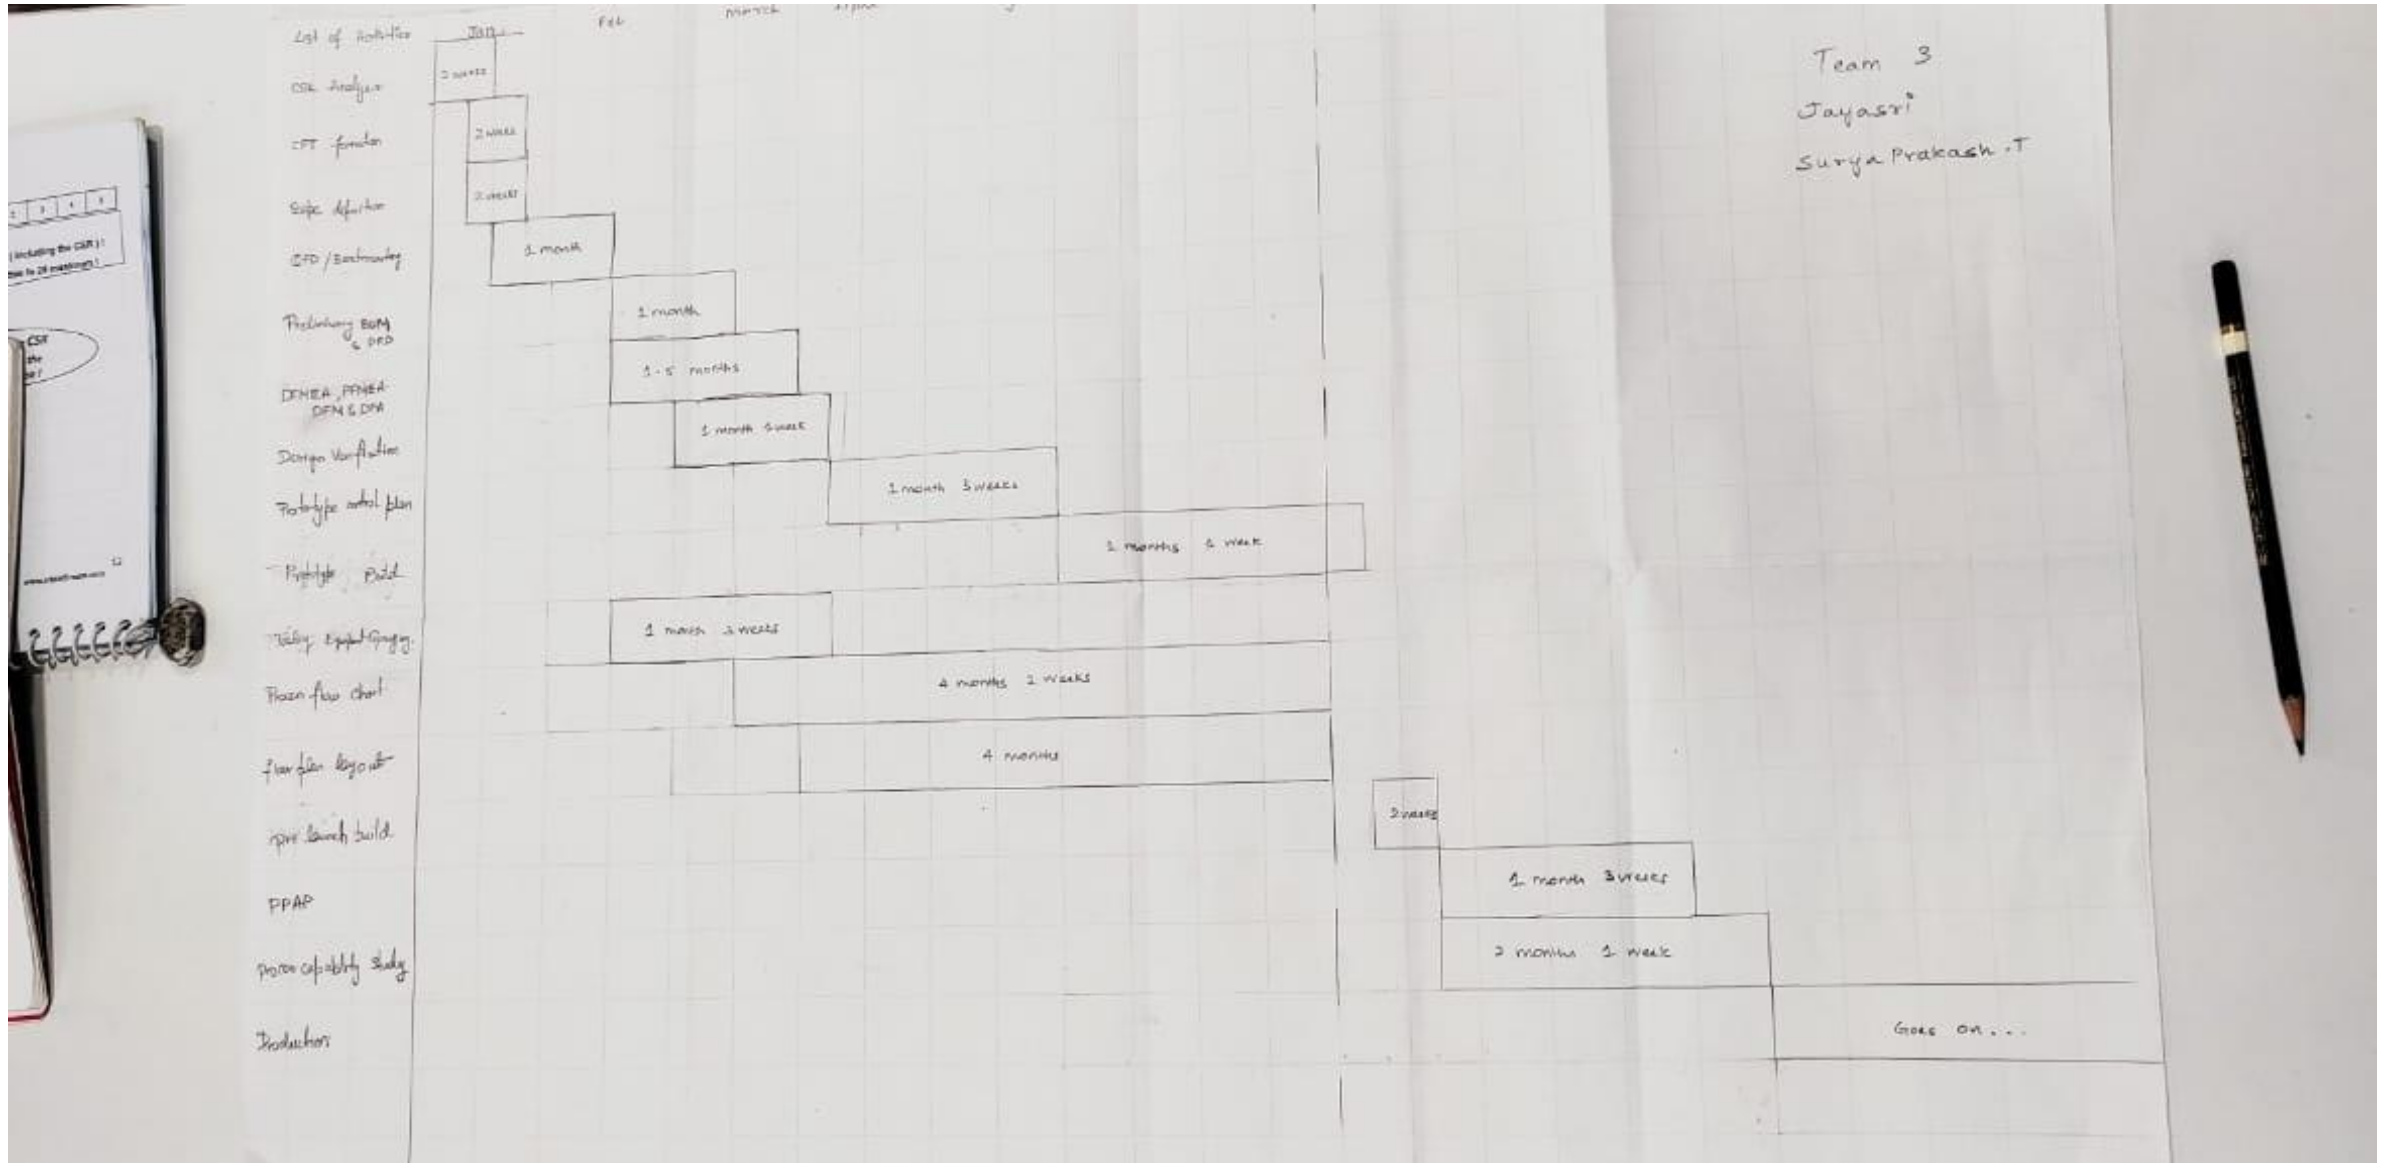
List of Activities Jan Feb March April

Team 3
Jayasri
Surya Prakash .T

CSR Analysis 2 weeks
CFT formation 2 weeks
Scope definition 2 weeks
CFD / Benchmarking 1 month
Preliminary BOM & PFD 1 month
DFMEA, PFMEA, DFM & DFA 1.5 months
Design Verification 1 month 1 week
Prototype control plan 1 month 3 weeks
Prototype Build 2 months 1 week
Tooling Equipment Gauging 1 month 3 weeks
Process flow chart 4 months 2 weeks
floor plan layout 4 months
pre launch build 2 weeks
PPAP 1 month 3 weeks
process capability study 2 months 1 week
Production Goes on...

(including the CSR)
to 28 meetings
CSR